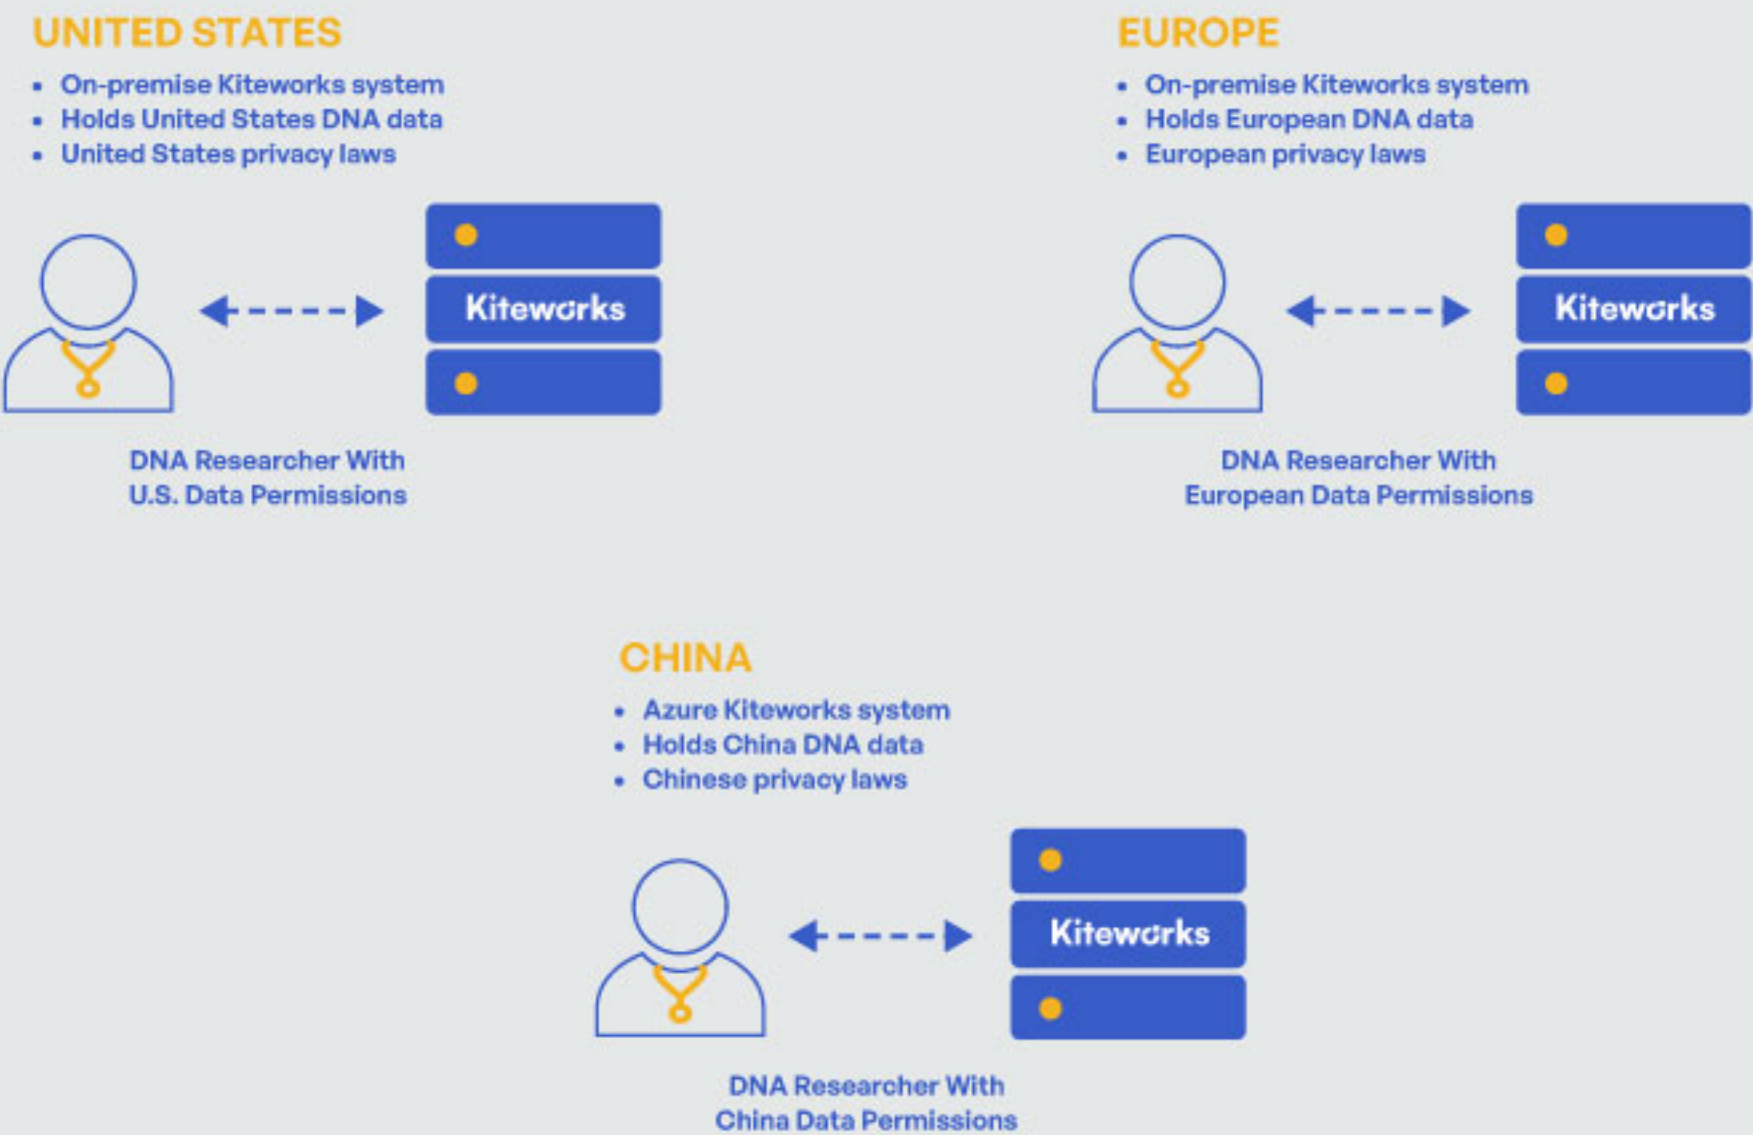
UNITED STATES

- On-premise Kiteworks system
- Holds United States DNA data
- United States privacy laws

Kiteworks

DNA Researcher With U.S. Data Permissions

EUROPE

- On-premise Kiteworks system
- Holds European DNA data
- European privacy laws

Kiteworks

DNA Researcher With European Data Permissions

CHINA

- Azure Kiteworks system
- Holds China DNA data
- Chinese privacy laws

Kiteworks

DNA Researcher With China Data Permissions